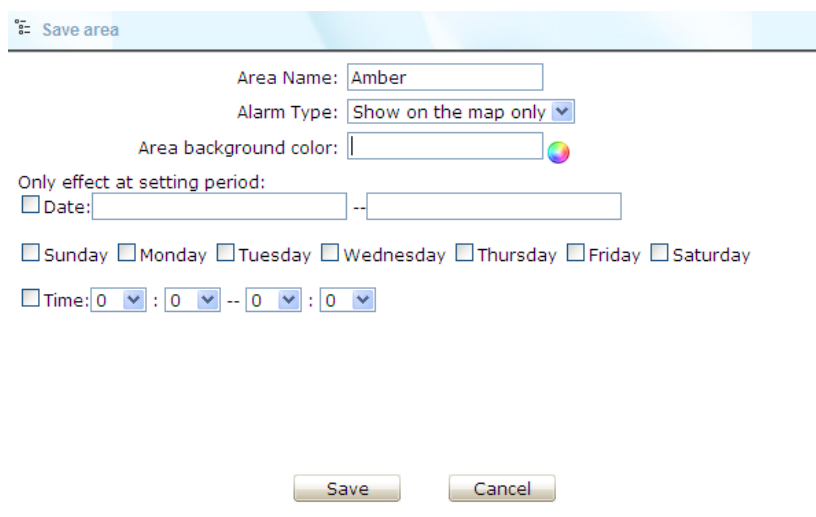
Save area

Area Name: Amber

Alarm Type: Show on the map only

Area background color:

Only effect at setting period:

Date: --

Sunday Monday Tuesday Wednesday Thursday Friday Saturday

Time: 0 : 0 -- 0 : 0

Save Cancel